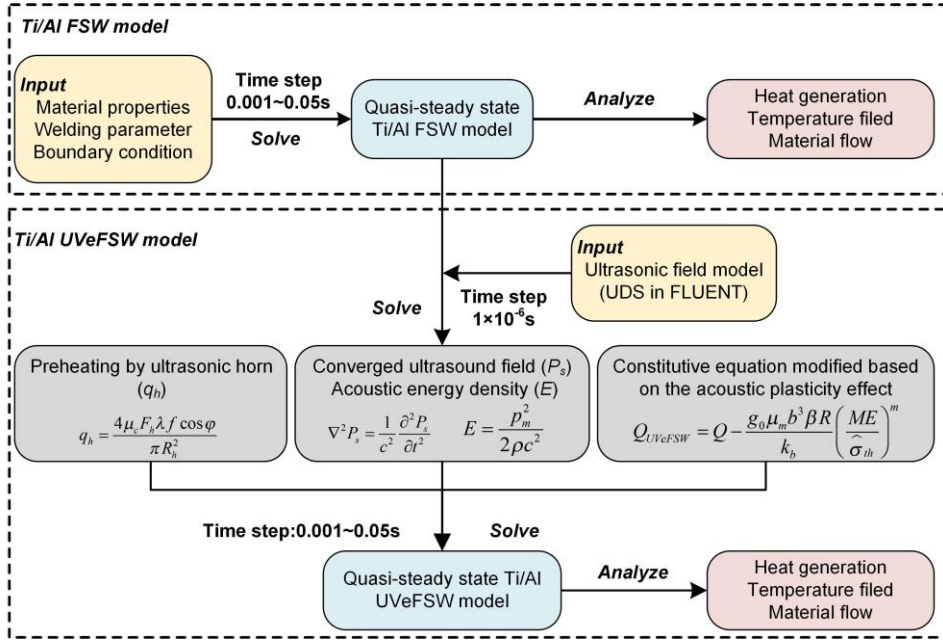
Ti/Al FSW model

Input
Material properties
Welding parameter
Boundary condition

Time step
0.001~0.05s

Solve

Quasi-steady state
Ti/Al FSW model

Analyze

Heat generation
Temperature filed
Material flow

Ti/Al UVeFSW model

Input
Ultrasonic field model
(UDS in FLUENT)

Solve

Time step
1×10$^{-6}$s

Preheating by ultrasonic horn
($q_h$)
$q_h = \frac{4\mu_c F_h \lambda f \cos\varphi}{\pi R_h^2}$

Converged ultrasound field ($P_s$)
Acoustic energy density ($E$)
$\nabla^2 P_s = \frac{1}{c^2}\frac{\partial^2 P_s}{\partial t^2}$ $E = \frac{p_m^2}{2\rho c^2}$

Constitutive equation modified based on the acoustic plasticity effect
$Q_{UVeFSW} = Q - \frac{g_0 \mu_m b^3 \beta R}{k_b}\left(\frac{ME}{\widehat{\sigma}_{th}}\right)^m$

Time step:0.001~0.05s

Solve

Quasi-steady state Ti/Al
UVeFSW model

Analyze

Heat generation
Temperature filed
Material flow